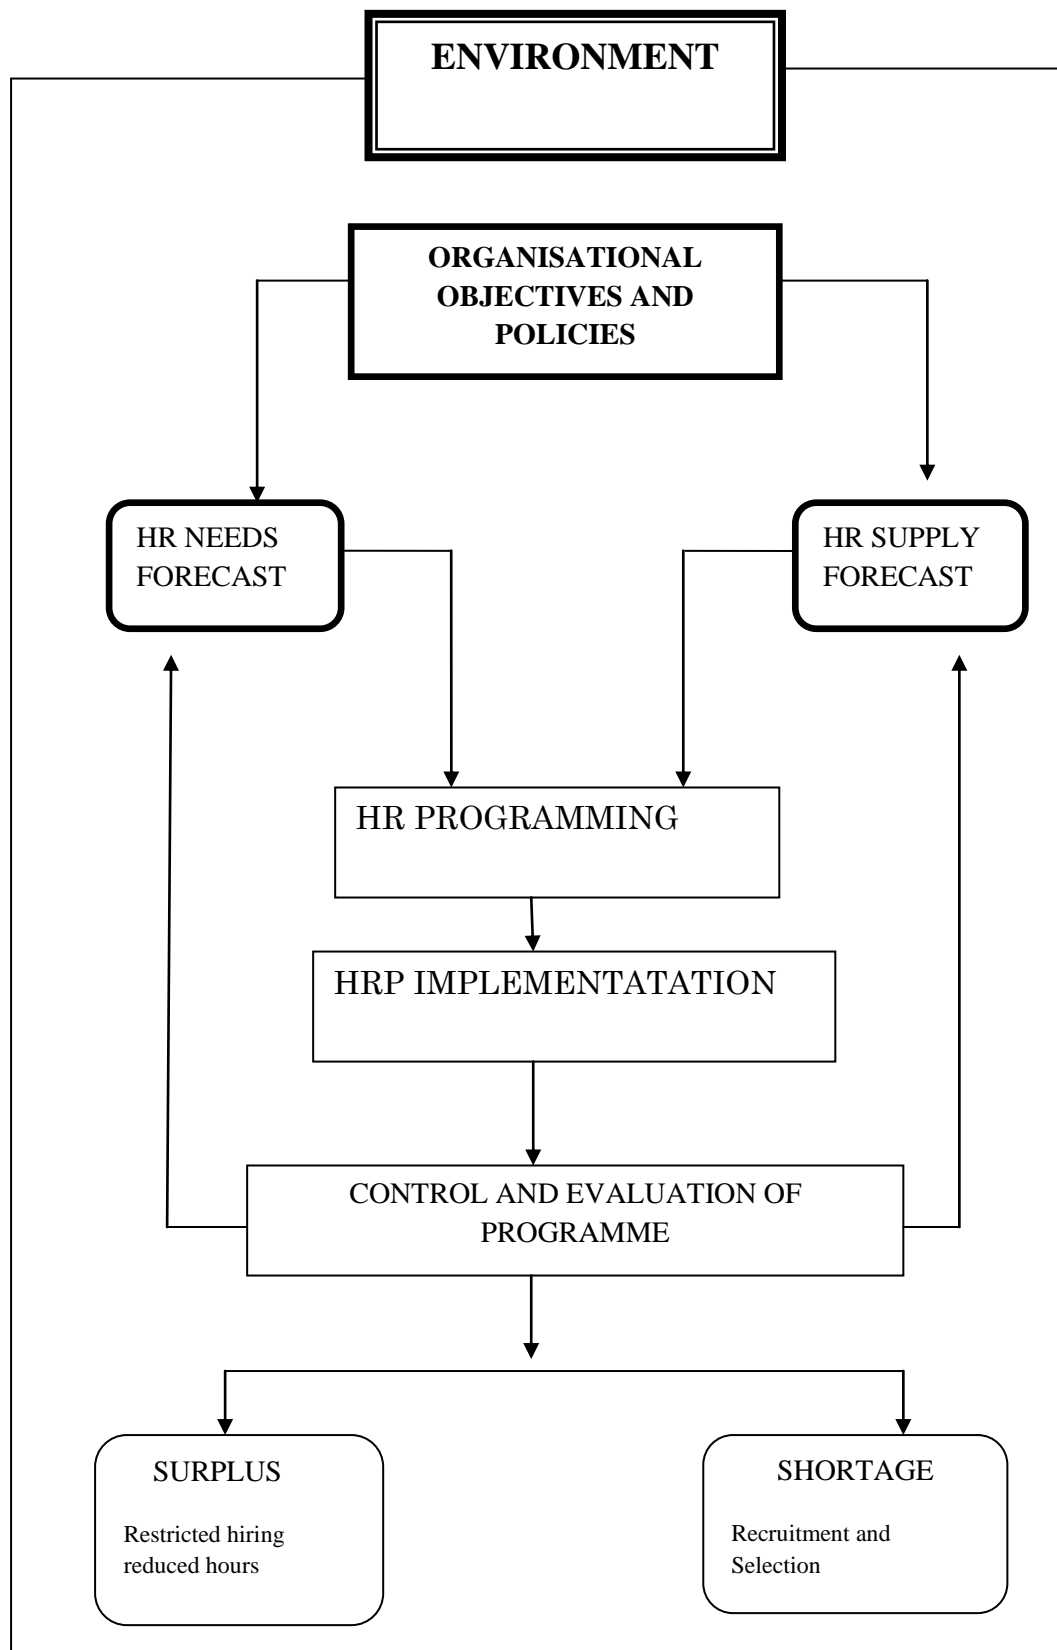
ENVIRONMENT

ORGANISATIONAL OBJECTIVES AND POLICIES

HR NEEDS FORECAST

HR SUPPLY FORECAST

HR PROGRAMMING

HRP IMPLEMENTATATION

CONTROL AND EVALUATION OF PROGRAMME

SURPLUS

Restricted hiring reduced hours

SHORTAGE

Recruitment and Selection